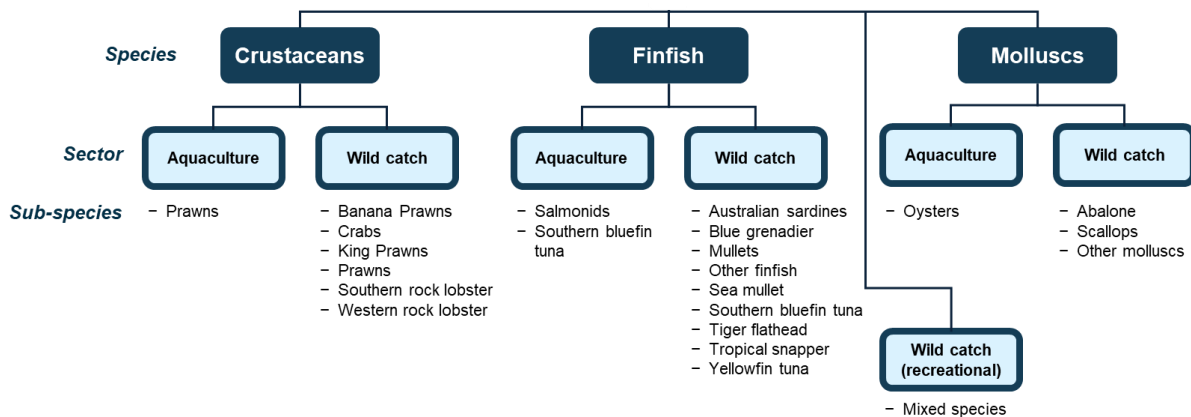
Species

Crustaceans

Finfish

Molluscs

Sector

Aquaculture

Wild catch

Aquaculture

Wild catch

Aquaculture

Wild catch

Sub-species

− Prawns

− Banana Prawns
− Crabs
− King Prawns
− Prawns
− Southern rock lobster
− Western rock lobster

− Salmonids
− Southern bluefin tuna

− Australian sardines
− Blue grenadier
− Mullets
− Other finfish
− Sea mullet
− Southern bluefin tuna
− Tiger flathead
− Tropical snapper
− Yellowfin tuna

− Oysters

− Abalone
− Scallops
− Other molluscs

Wild catch (recreational)

− Mixed species